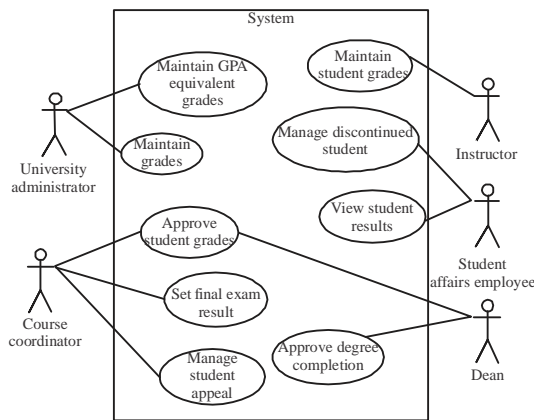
System

Maintain GPA equivalent grades

Maintain grades

Maintain student grades

Manage discontinued student

View student results

Approve student grades

Set final exam result

Manage student appeal

Approve degree completion

University administrator

Instructor

Student affairs employee

Course coordinator

Dean